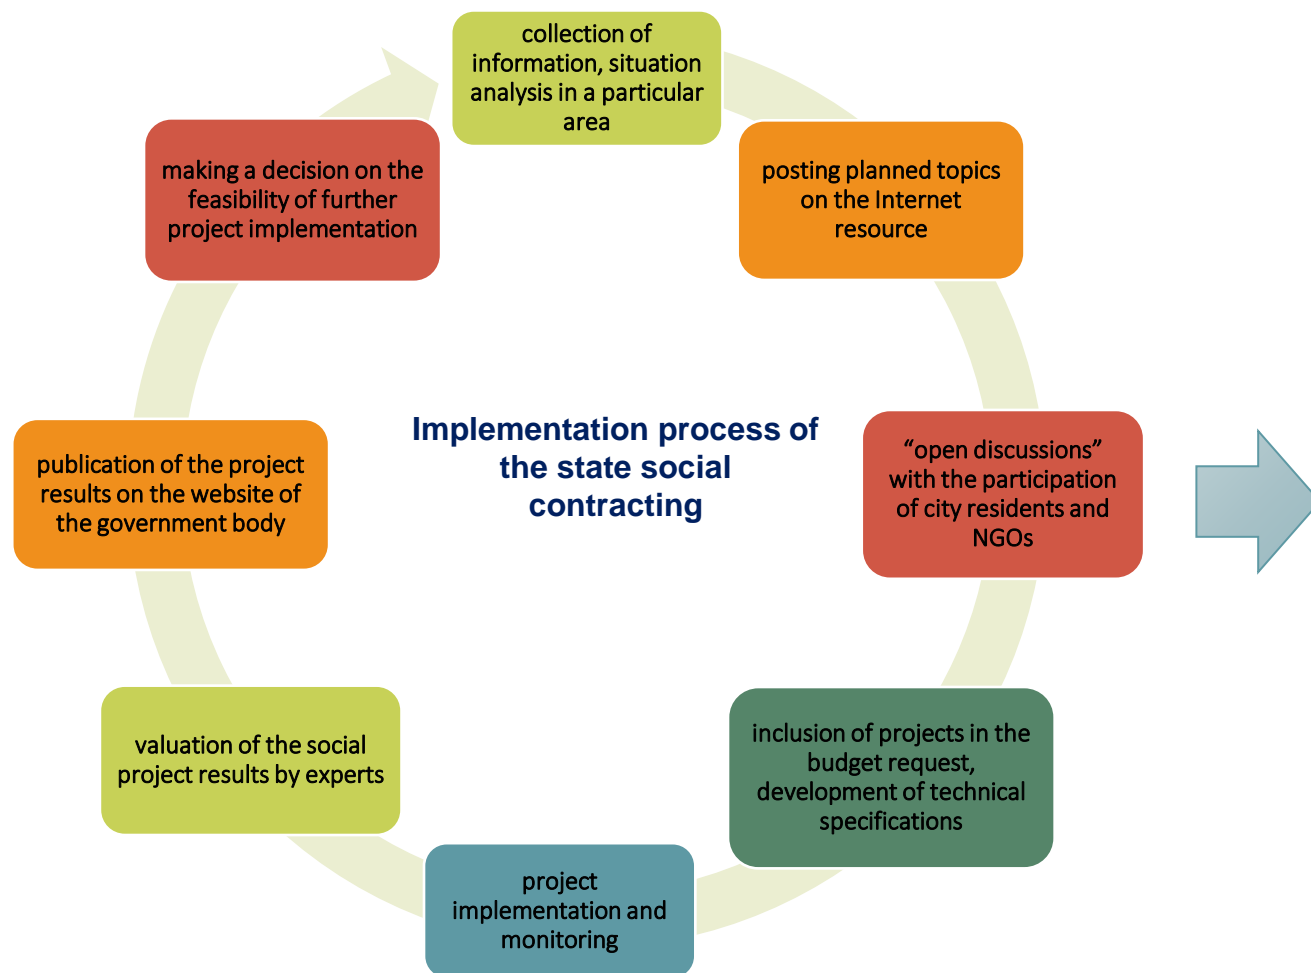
collection of information, situation analysis in a particular area

posting planned topics on the Internet resource

“open discussions” with the participation of city residents and NGOs

inclusion of projects in the budget request, development of technical specifications

project implementation and monitoring

valuation of the social project results by experts

publication of the project results on the website of the government body

making a decision on the feasibility of further project implementation

Implementation process of the state social contracting